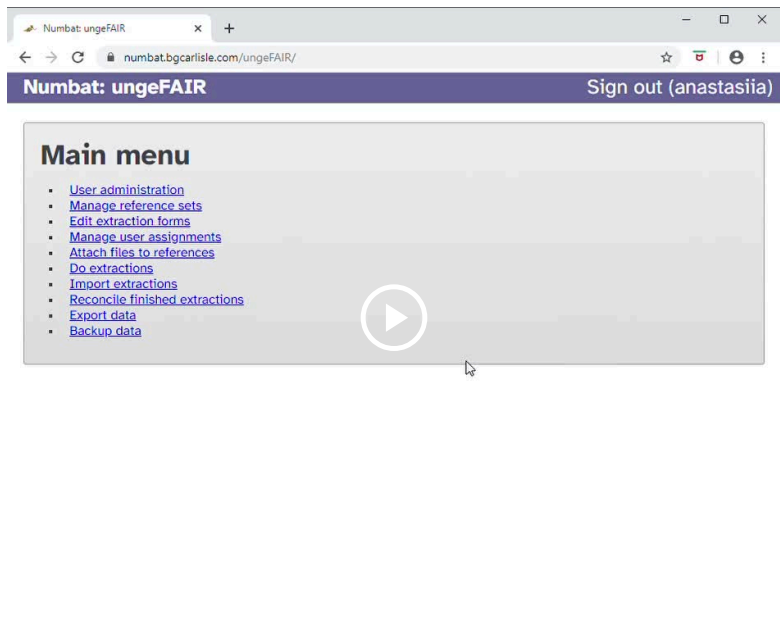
Numbat: ungeFAIR ×

numbat.bgcarlisle.com/ungeFAIR/

Numbat: ungeFAIR

Sign out (anastasiia)

Main menu

- User administration
- Manage reference sets
- Edit extraction forms
- Manage user assignments
- Attach files to references
- Do extractions
- Import extractions
- Reconcile finished extractions
- Export data
- Backup data